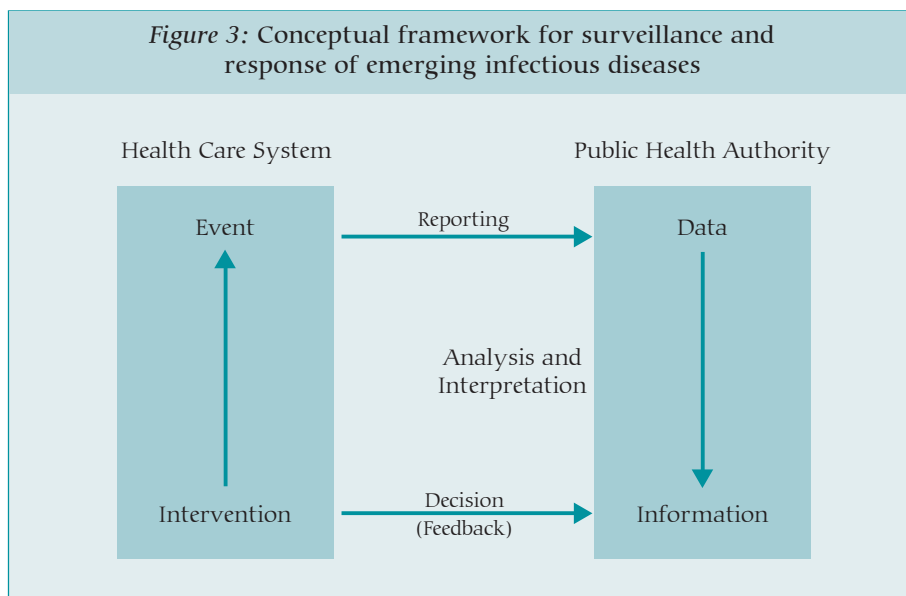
*Figure 3:* Conceptual framework for surveillance and response of emerging infectious diseases

Health Care System

Public Health Authority

Event

Reporting

Data

Analysis and Interpretation

Intervention

Decision
(Feedback)

Information